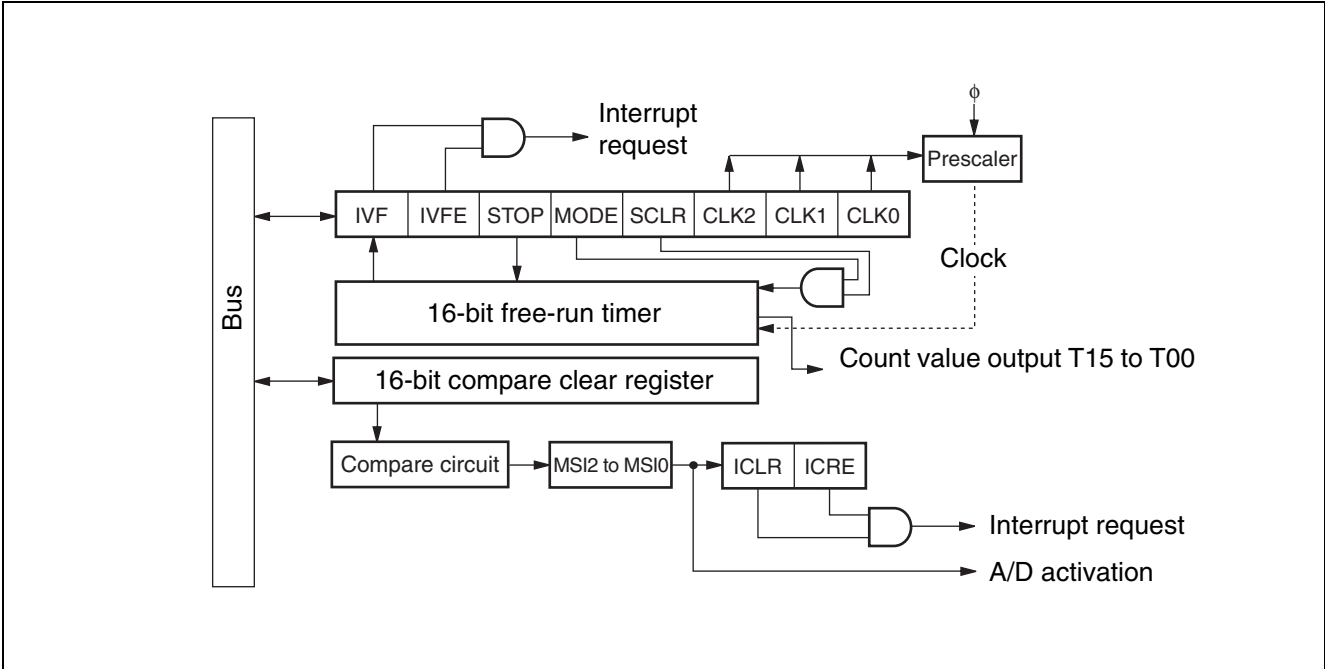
Interrupt request

ϕ

Prescaler

| IVF | IVFE | STOP | MODE | SCLR | CLK2 | CLK1 | CLK0 |
|---|---|---|---|---|---|---|---|

Bus

Clock

16-bit free-run timer

Count value output T15 to T00

16-bit compare clear register

Compare circuit

MSI2 to MSI0

| ICLR | ICRE |
|---|---|

Interrupt request

A/D activation